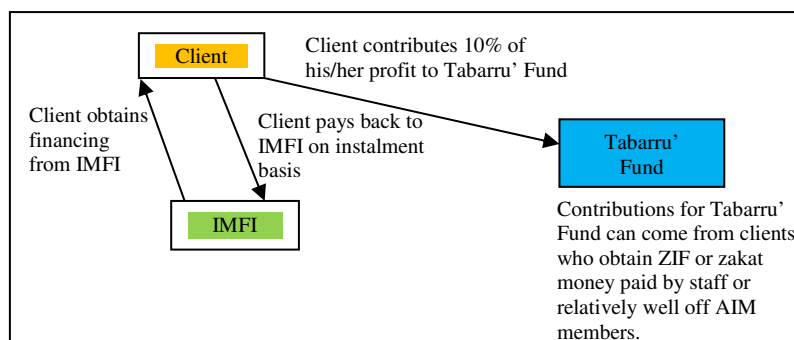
Client

Client contributes 10% of his/her profit to Tabarru' Fund

Client obtains financing from IMFI

Client pays back to IMFI on instalment basis

Tabarru' Fund

IMFI

Contributions for Tabarru' Fund can come from clients who obtain ZIF or zakat money paid by staff or relatively well off AIM members.